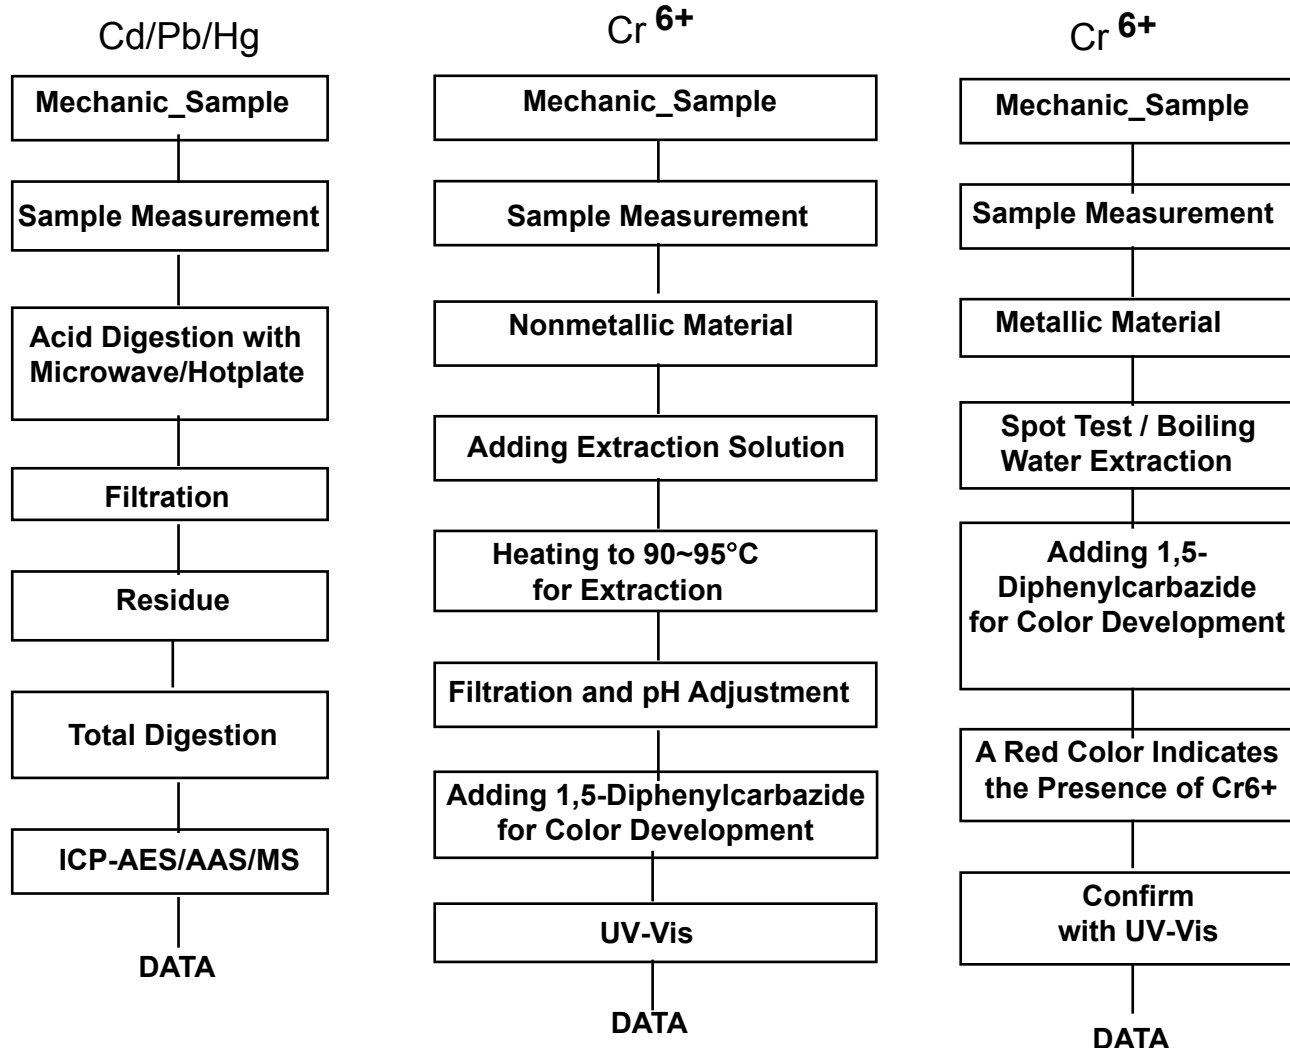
Cd/Pb/Hg

Mechanic_Sample

Sample Measurement

Acid Digestion with Microwave/Hotplate

Filtration

Residue

Total Digestion

ICP-AES/AAS/MS

DATA

Cr $^{6+}$

Mechanic_Sample

Sample Measurement

Nonmetallic Material

Adding Extraction Solution

Heating to 90~95°C for Extraction

Filtration and pH Adjustment

Adding 1,5-Diphenylcarbazide for Color Development

UV-Vis

DATA

Cr $^{6+}$

Mechanic_Sample

Sample Measurement

Metallic Material

Spot Test / Boiling Water Extraction

Adding 1,5-Diphenylcarbazide for Color Development

A Red Color Indicates the Presence of Cr6+

Confirm with UV-Vis

DATA